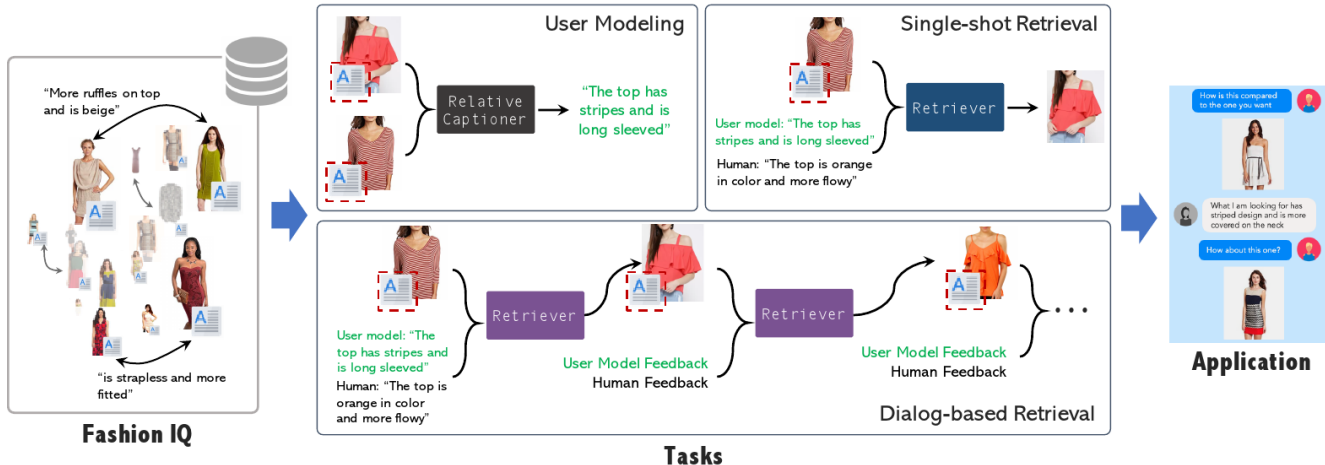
"More ruffles on top and is beige"

"is strapless and more fitted"

Fashion IQ

User Modeling

Relative Captioner

"The top has stripes and is long sleeved"

Single-shot Retrieval

User model: "The top has stripes and is long sleeved"

Human: "The top is orange in color and more flowy"

Retriever

Retriever

Retriever

User model: "The top has stripes and is long sleeved"

Human: "The top is orange in color and more flowy"

User Model Feedback
Human Feedback

User Model Feedback
Human Feedback

Dialog-based Retrieval

Tasks

How is this compared to the one you want

What I am looking for has striped design and is more covered on the neck

How about this one?

Application